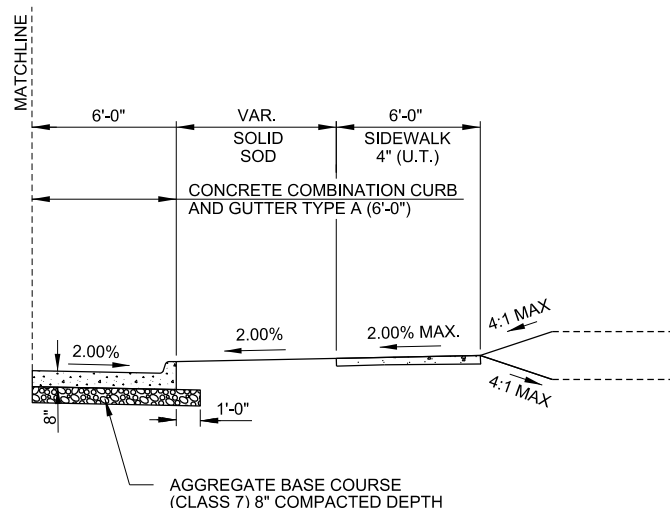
MATCHLINE

6'-0"

VAR.
SOLID
SOD

6'-0"
SIDEWALK
4" (U.T.)

CONCRETE COMBINATION CURB
AND GUTTER TYPE A (6'-0")

2.00%

2.00%

2.00% MAX.

4:1 MAX

4:1 MAX

8"

1'-0"

AGGREGATE BASE COURSE
(CLASS 7) 8" COMPACTED DEPTH